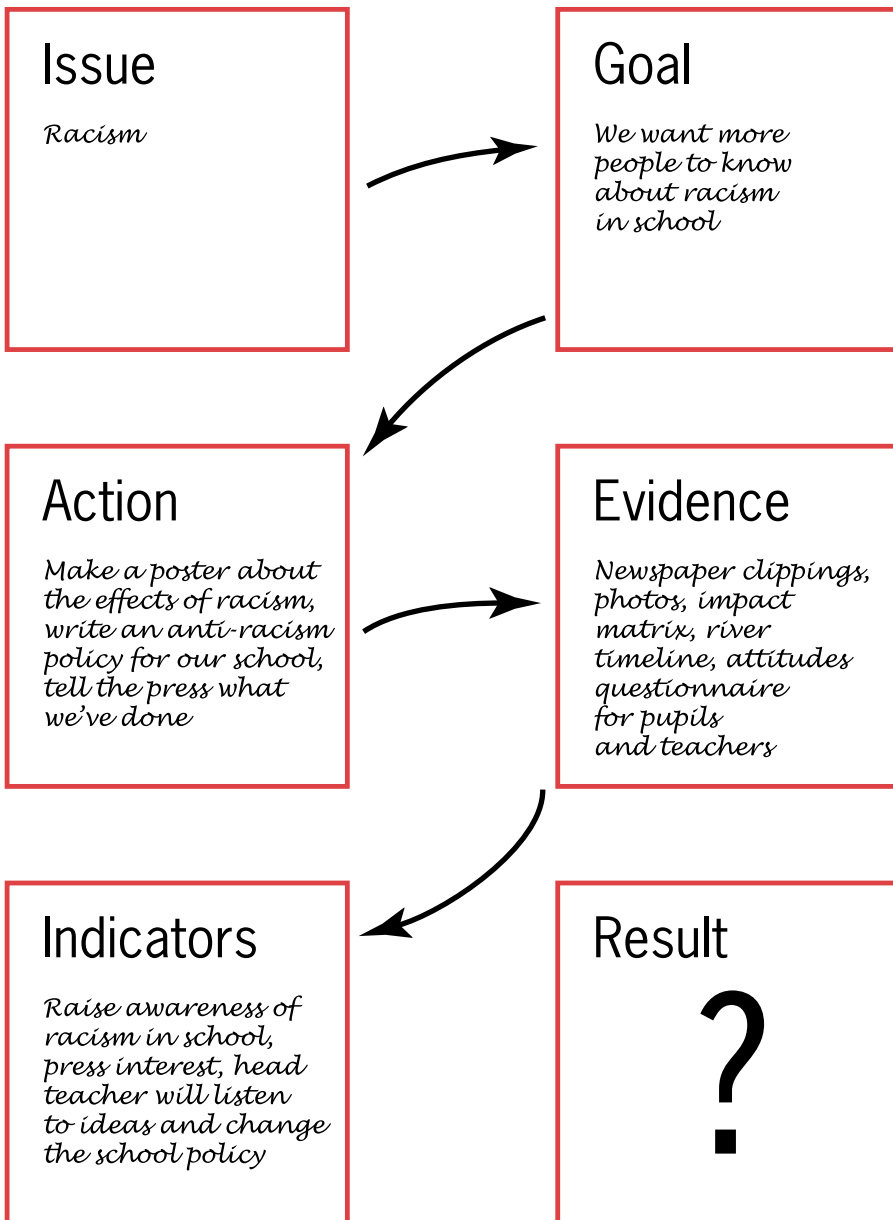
Issue

Racism

Goal

We want more people to know about racism in school

Action

Make a poster about the effects of racism, write an anti-racism policy for our school, tell the press what we've done

Evidence

Newspaper clippings, photos, impact matrix, river timeline, attitudes questionnaire for pupils and teachers

Indicators

Raise awareness of racism in school, press interest, head teacher will listen to ideas and change the school policy

Result

?